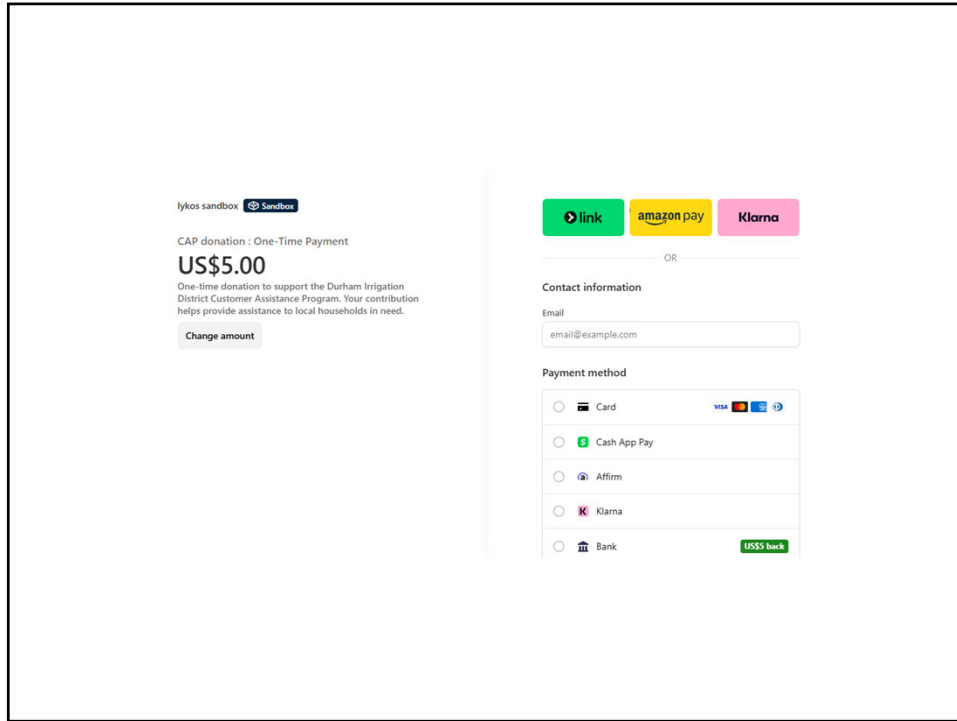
lykos sandbox Sandbox

CAP donation : One-Time Payment

US$5.00

One-time donation to support the Durham Irrigation District Customer Assistance Program. Your contribution helps provide assistance to local households in need.

Change amount

link amazon pay Klarna

OR

Contact information

Email

email@example.com

Payment method

Card VISA

Cash App Pay

Affirm

Klarna

Bank US$5 back